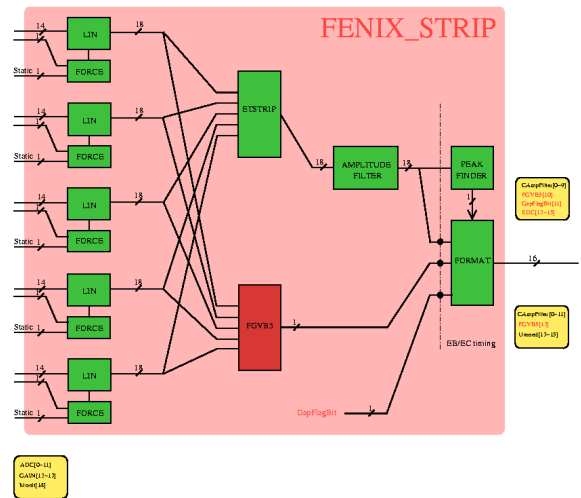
FENIX_STRIP

14
1
LIN
18
Static 1
FORCE

14
1
LIN
18
Static 1
FORCE

14
1
LIN
18
Static 1
FORCE

14
1
LIN
18
Static 1
FORCE

14
1
LIN
18
Static 1
FORCE

ETSTRIP

FGVB5
1

18
AMPLITUDE FILTER
18

PEAK FINDER
1

FORMAT
16

EB/EC timing

GapFlagBit
1

CAmpFiltered[0-9]
FGVB5[10]
GapFlagBit[11]
EOC[12-15]

CAmpFilter[0-11]
FGVB[12]
Unused[13-15]

ADC[0-11]
GAIN[12-13]
Mask[14]